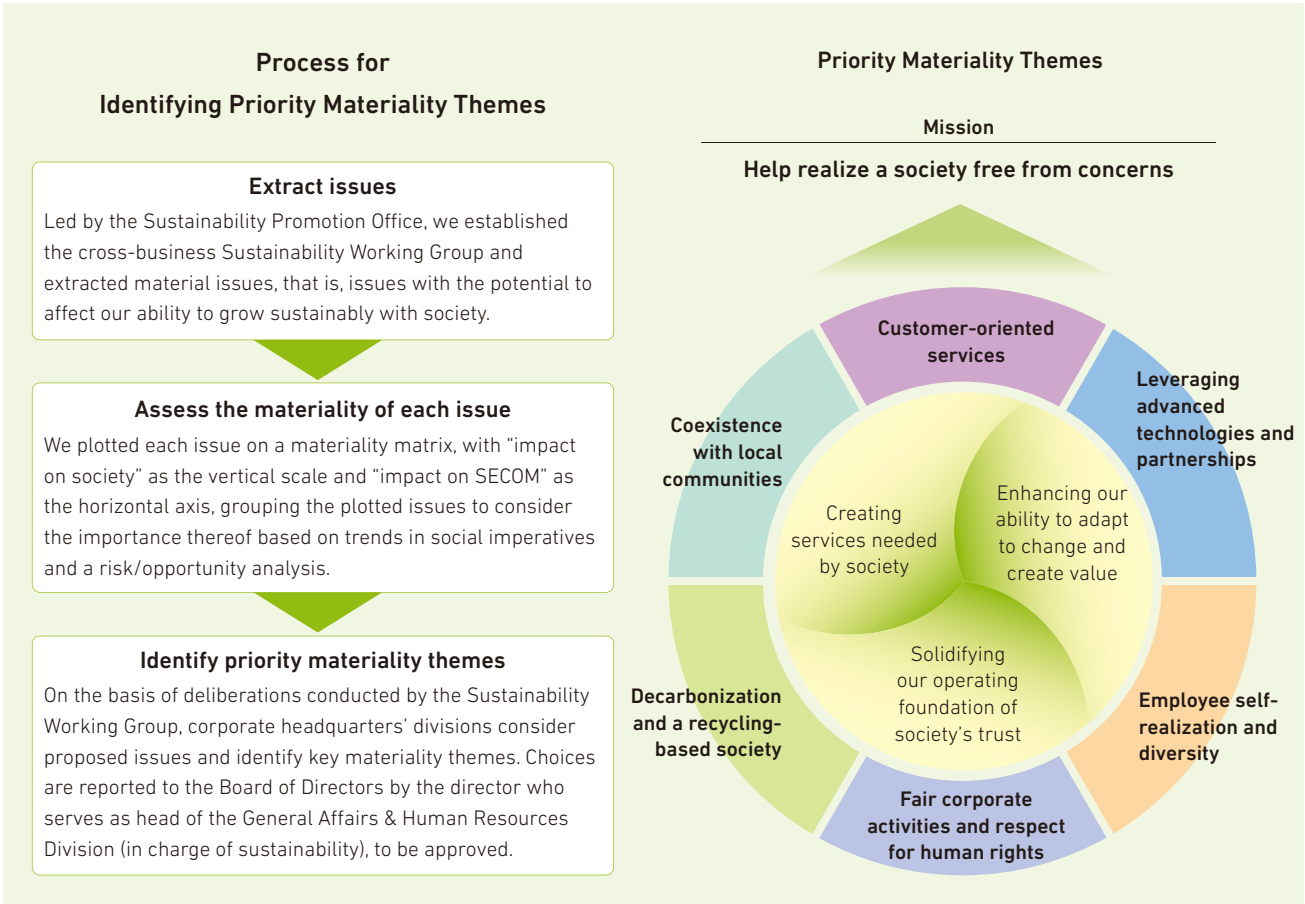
Process for
Identifying Priority Materiality Themes

Extract issues
Led by the Sustainability Promotion Office, we established the cross-business Sustainability Working Group and extracted material issues, that is, issues with the potential to affect our ability to grow sustainably with society.

Assess the materiality of each issue
We plotted each issue on a materiality matrix, with “impact on society” as the vertical scale and “impact on SECOM” as the horizontal axis, grouping the plotted issues to consider the importance thereof based on trends in social imperatives and a risk/opportunity analysis.

Identify priority materiality themes
On the basis of deliberations conducted by the Sustainability Working Group, corporate headquarters’ divisions consider proposed issues and identify key materiality themes. Choices are reported to the Board of Directors by the director who serves as head of the General Affairs & Human Resources Division (in charge of sustainability), to be approved.

Priority Materiality Themes

Mission

Help realize a society free from concerns

Customer-oriented services

Leveraging advanced technologies and partnerships

Employee self-realization and diversity

Fair corporate activities and respect for human rights

Decarbonization and a recycling-based society

Coexistence with local communities

Creating services needed by society

Enhancing our ability to adapt to change and create value

Solidifying our operating foundation of society’s trust